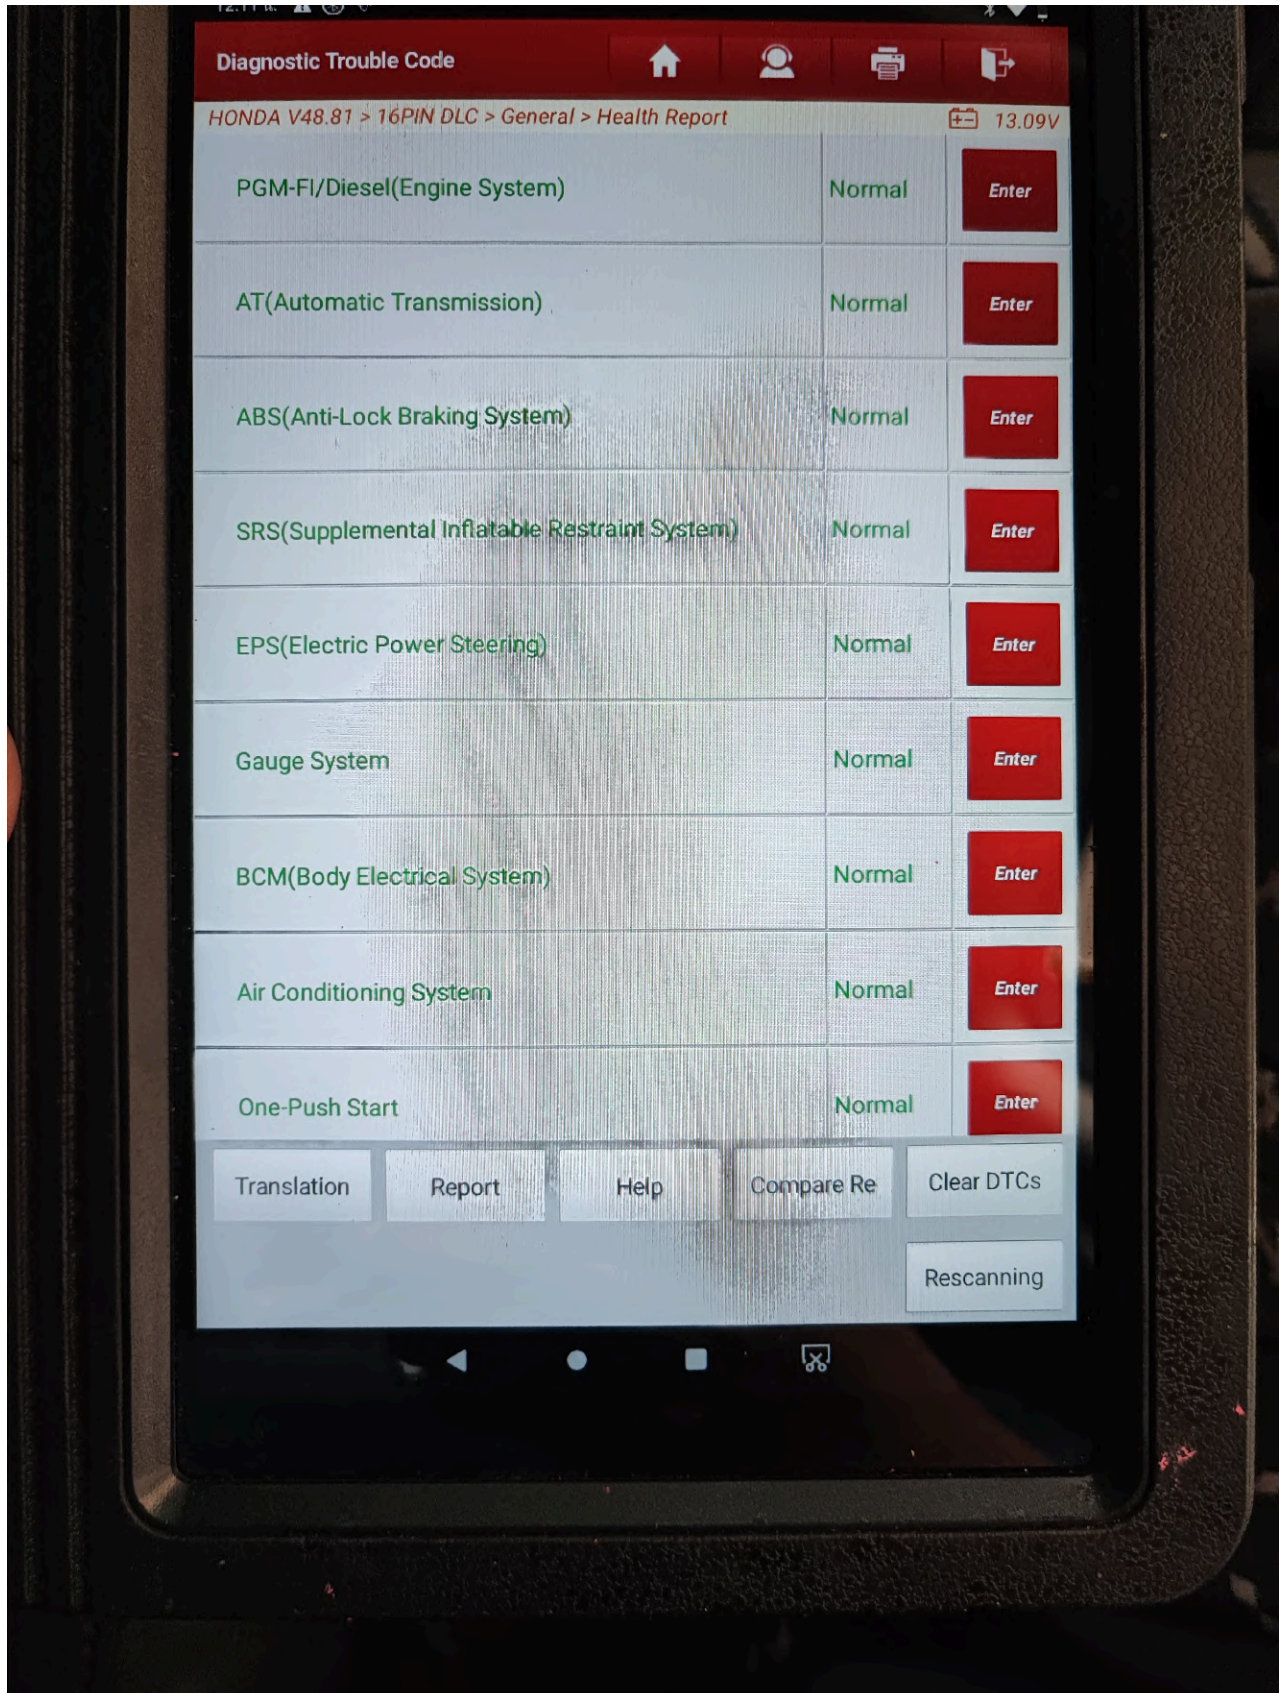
Diagnostic Trouble Code

HONDA V48.81 > 16PIN DLC > General > Health Report 13.09V

| | | |
|---|---|---|
| PGM-FI/Diesel(Engine System) | Normal | Enter |
| AT(Automatic Transmission) | Normal | Enter |
| ABS(Anti-Lock Braking System) | Normal | Enter |
| SRS(Supplemental Inflatable Restraint System) | Normal | Enter |
| EPS(Electric Power Steering) | Normal | Enter |
| Gauge System | Normal | Enter |
| BCM(Body Electrical System) | Normal | Enter |
| Air Conditioning System | Normal | Enter |
| One-Push Start | Normal | Enter |

Translation Report Help Compare Re Clear DTCs

Rescanning